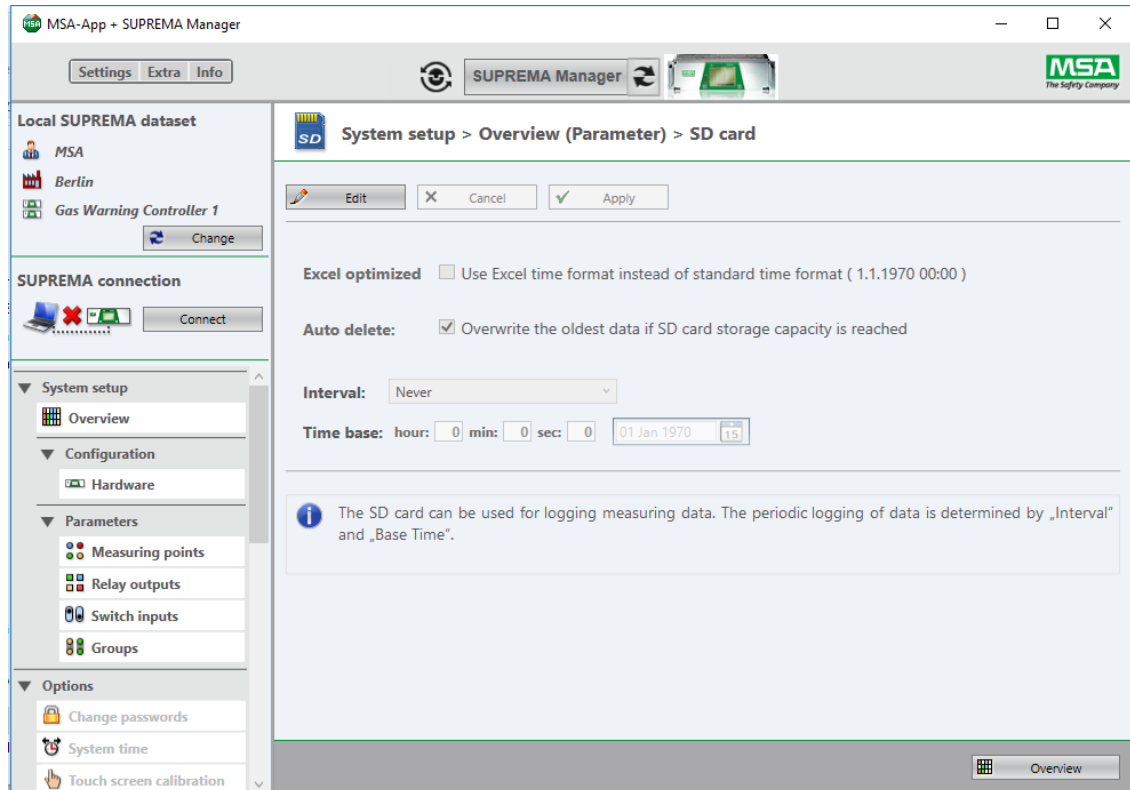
MSA-App + SUPREMA Manager

Settings Extra Info

SUPREMA Manager

MSA
The Safety Company

Local SUPREMA dataset
MSA
Berlin
Gas Warning Controller 1
Change

SUPREMA connection
Connect

System setup
Overview
Configuration
Hardware
Parameters
Measuring points
Relay outputs
Switch inputs
Groups
Options
Change passwords
System time
Touch screen calibration

SD

System setup > Overview (Parameter) > SD card

Edit
Cancel
Apply

Excel optimized Use Excel time format instead of standard time format ( 1.1.1970 00:00 )

Auto delete: Overwrite the oldest data if SD card storage capacity is reached

Interval: Never

Time base: hour: 0 min: 0 sec: 0 01 Jan 1970 15

The SD card can be used for logging measuring data. The periodic logging of data is determined by „Interval" and „Base Time".

Overview